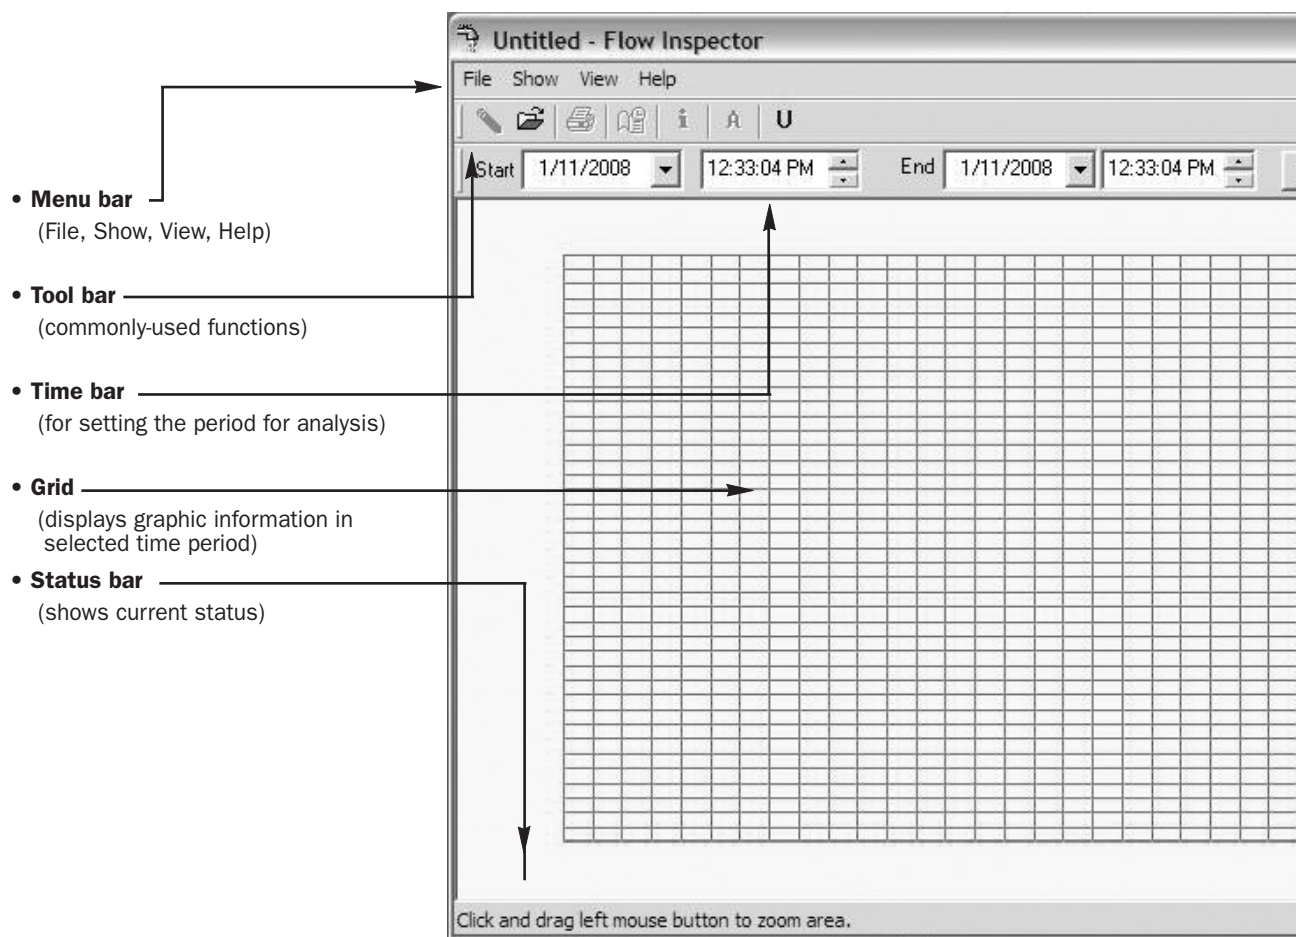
• **Menu bar**
(File, Show, View, Help)

• **Tool bar**
(commonly-used functions)

• **Time bar**
(for setting the period for analysis)

• **Grid**
(displays graphic information in selected time period)

• **Status bar**
(shows current status)

Untitled - Flow Inspector

File Show View Help

i A U

Start 1/11/2008 12:33:04 PM End 1/11/2008 12:33:04 PM

Click and drag left mouse button to zoom area.